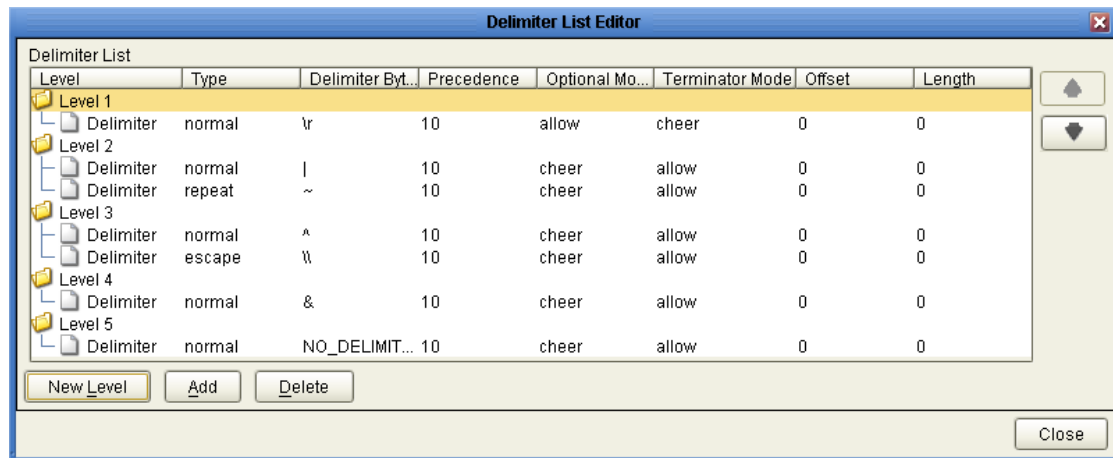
Delimiter List Editor

Delimiter List

| Level | Type | Delimiter Byt... | Precedence | Optional Mo... | Terminator Mode | Offset | Length |
|---|---|---|---|---|---|---|---|
| Level 1 | | | | | | | |
| Delimiter | normal | \r | 10 | allow | cheer | 0 | 0 |
| Level 2 | | | | | | | |
| Delimiter | normal | \| | 10 | cheer | allow | 0 | 0 |
| Delimiter | repeat | ~ | 10 | cheer | allow | 0 | 0 |
| Level 3 | | | | | | | |
| Delimiter | normal | ^ | 10 | cheer | allow | 0 | 0 |
| Delimiter | escape | \\ | 10 | cheer | allow | 0 | 0 |
| Level 4 | | | | | | | |
| Delimiter | normal | & | 10 | cheer | allow | 0 | 0 |
| Level 5 | | | | | | | |
| Delimiter | normal | NO_DELIMIT... | 10 | cheer | allow | 0 | 0 |

New Level Add Delete

Close